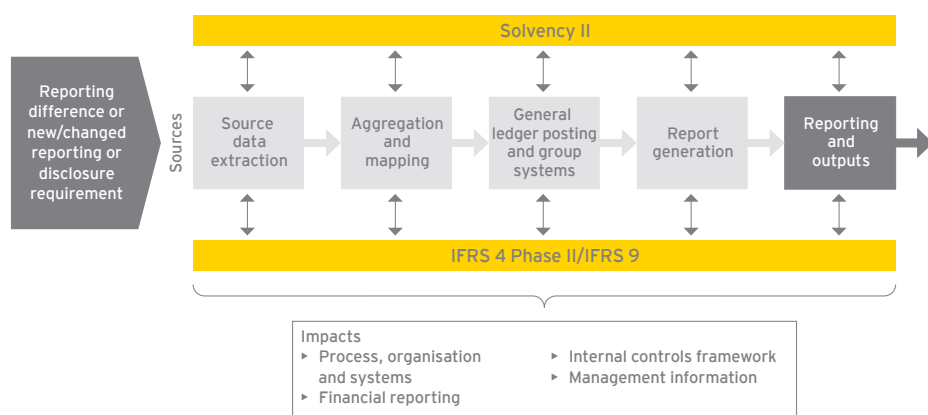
Solvency II

Reporting difference or new/changed reporting or disclosure requirement

Sources

Source data extraction

Aggregation and mapping

General ledger posting and group systems

Report generation

Reporting and outputs

IFRS 4 Phase II/IFRS 9

Impacts
▸ Process, organisation and systems
▸ Financial reporting
▸ Internal controls framework
▸ Management information